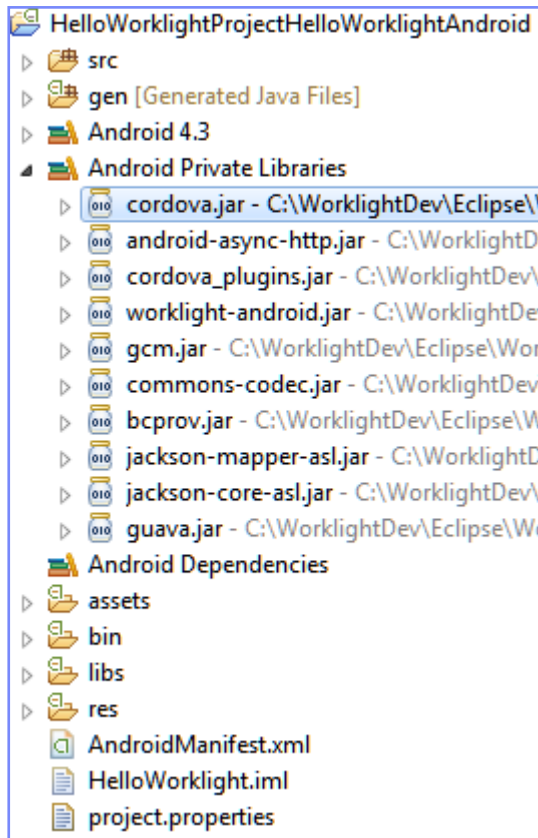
HelloWorklightProjectHelloWorklightAndroid
src
gen [Generated Java Files]
Android 4.3
Android Private Libraries
cordova.jar - C:\WorklightDev\Eclipse\
android-async-http.jar - C:\WorklightD
cordova_plugins.jar - C:\WorklightDev\
worklight-android.jar - C:\WorklightDe
gcm.jar - C:\WorklightDev\Eclipse\Wor
commons-codec.jar - C:\WorklightDev
bcprov.jar - C:\WorklightDev\Eclipse\W
jackson-mapper-asl.jar - C:\WorklightD
jackson-core-asl.jar - C:\WorklightDev\
guava.jar - C:\WorklightDev\Eclipse\W
Android Dependencies
assets
bin
libs
res
AndroidManifest.xml
HelloWorklight.iml
project.properties